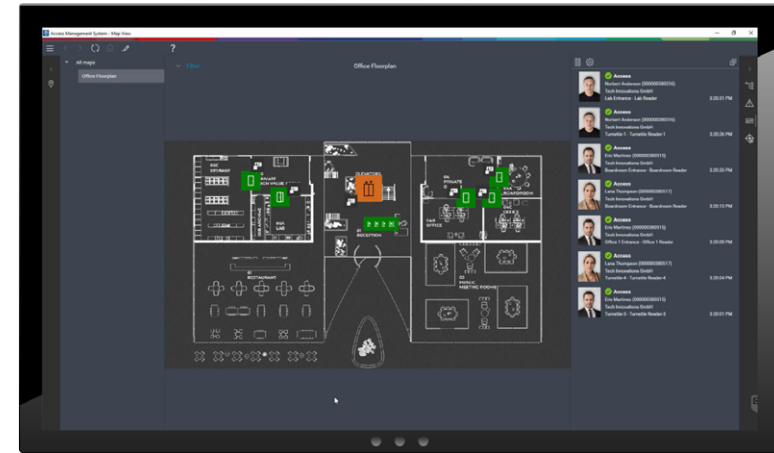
Access Management System - Map View

?

All maps

Office Floorplan

Filter

Office Floorplan

ELEVATORS

RECEPTION

RESTAURANT

LAB

OFFICE

PUBLIC MEETING ROOMS

BOARDROOM

Access
Norbert Andersen (00000080016)
Tech Innovations GmbH
Lab Entrance - Lab Reader
3:20:51 PM

Access
Norbert Andersen (00000080016)
Tech Innovations GmbH
Turnstile 1 - Turnstile Reader 1
3:20:36 PM

Access
Eric Martinez (00000080515)
Tech Innovations GmbH
Boardroom Entrance - Boardroom Reader
3:20:20 PM

Access
Lana Thompson (00000080517)
Tech Innovations GmbH
Boardroom Entrance - Boardroom Reader
3:20:10 PM

Access
Eric Martinez (00000080515)
Tech Innovations GmbH
Office 1 Entrance - Office 1 Reader
3:20:05 PM

Access
Lana Thompson (00000080517)
Tech Innovations GmbH
Turnstile 4 - Turnstile Reader 4
3:20:04 PM

Access
Eric Martinez (00000080515)
Tech Innovations GmbH
Turnstile 3 - Turnstile Reader 3
3:20:01 PM